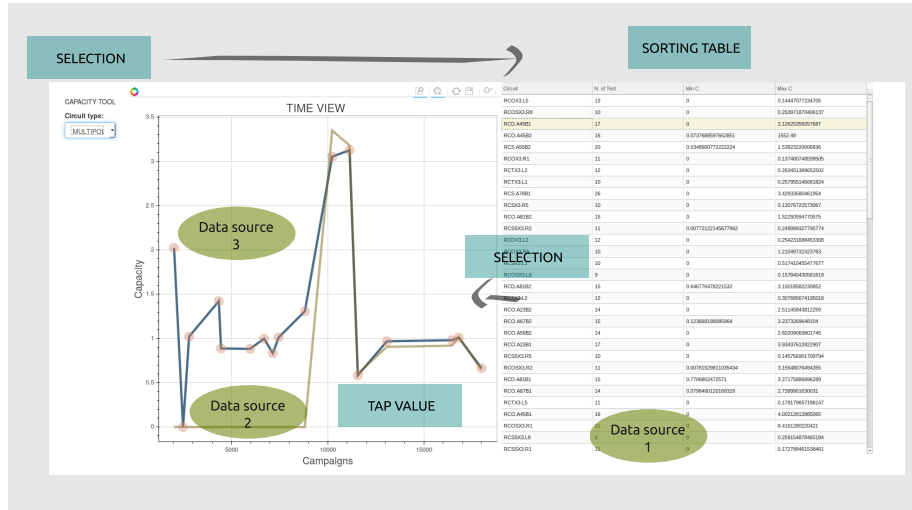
SELECTION

SORTING TABLE

CAPACITY TOOL

Circuit type:

MULTIPOI

TIME VIEW

Data source 3

Data source 2

TAP VALUE

SELECTION

Data source 1

Capacity

Campaigns

3.5
3
2.5
2
1.5
1
0.5
0

5000
10000
15000

| Circuit | N. of Test | Min C | Max C |
|---|---|---|---|
| RCOX3.L5 | 13 | 0 | 0.14447077234705 |
| RCOSX3.R8 | 10 | 0 | 0.253971870406137 |
| RCO.A45B1 | 17 | 0 | 3.12625359257687 |
| RCO.A45B2 | 16 | 0.0737688597652851 | 1552.48 |
| RCS.A56B2 | 20 | 0.0348900772222224 | 1.53823220006836 |
| RCOX3.R1 | 11 | 0 | 0.137480749599505 |
| RCTX3.L2 | 12 | 0 | 0.263451389652502 |
| RCTX3.L1 | 10 | 0 | 0.257955146681824 |
| RCS.A78B1 | 26 | 0 | 3.42933580461954 |
| RCSX3.R5 | 10 | 0 | 0.130767225 73067 |
| RCO.A81B2 | 15 | 0 | 1.52250584770575 |
| RCSSX3.R2 | 11 | 0.00772122145677962 | 0.249999327795774 |
| RCOX3.L2 | 12 | 0 | 0.254231688453308 |
| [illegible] | 10 | 0 | 1.21049732423763 |
| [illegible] | 10 | 0 | 0.517410455477677 |
| RCOSX3.L8 | 9 | 0 | 0.157840430581619 |
| RCO.A81B2 | 15 | 0.646776478221532 | 3.15018582230852 |
| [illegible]L2 | 12 | 0 | 0.307685874195018 |
| RCO.A23B2 | 14 | 0 | 2.51145843812259 |
| RCO.A67B2 | 15 | 0.123668198085964 | 3.23732696481O4 |
| RCO.A56B2 | 14 | 0 | 2.60209069801745 |
| RCO.A23B1 | 17 | 0 | 3.93437612822907 |
| RCSSX3.R5 | 10 | 0 | 0.145756801709794 |
| RCOSX3.R2 | 11 | 0.00781529811035434 | 3.15548076494355 |
| RCO.A81B1 | 15 | 0.7706802472571 | 3.27175886896289 |
| RCO.A67B1 | 14 | 0.0798460120169329 | 2.73999016350031 |
| RCTX3.L5 | 11 | 0 | 0.179179657198147 |
| RCO.A45B1 | 16 | 0 | 4.00212813985065 |
| RCOSX3.R1 | 11 | 0 | 8.4161280224021 |
| RCSSX3.L8 | 9 | 0 | 0.258154879465184 |
| RCSSX3.R1 | 11 | 0 | 0.172788461538461 |